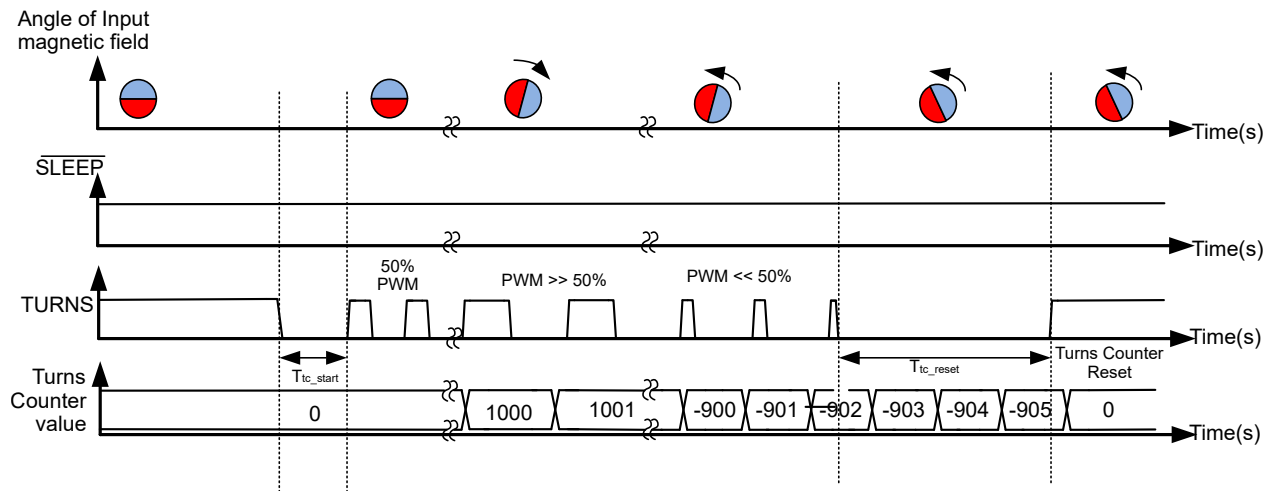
Angle of Input magnetic field

Time(s)

$\overline{\text{SLEEP}}$

Time(s)

50% PWM

PWM >> 50%

PWM << 50%

TURNS

Time(s)

$T_{tc\_start}$

$T_{tc\_reset}$

Turns Counter Reset

Turns Counter value

0

1000

1001

-900

-901

-902

-903

-904

-905

0

Time(s)